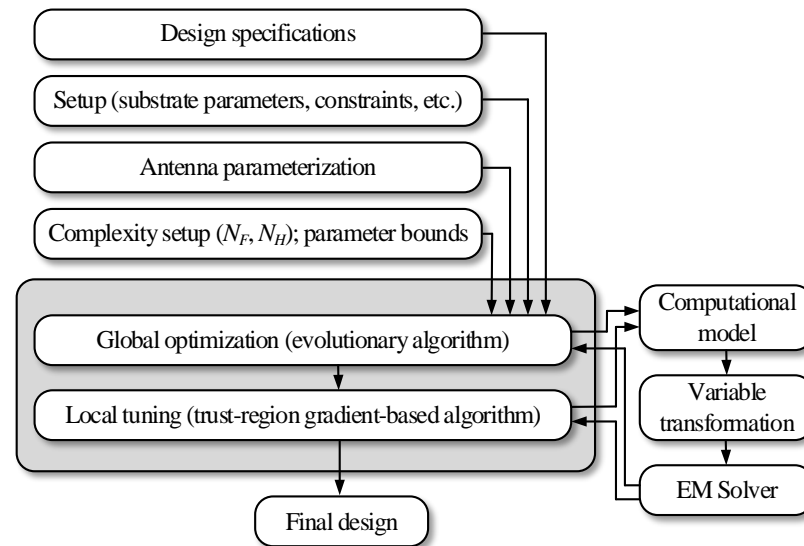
Design specifications

Setup (substrate parameters, constraints, etc.)

Antenna parameterization

Complexity setup ($N_F$, $N_H$); parameter bounds

Global optimization (evolutionary algorithm)

Local tuning (trust-region gradient-based algorithm)

Final design

Computational model

Variable transformation

EM Solver